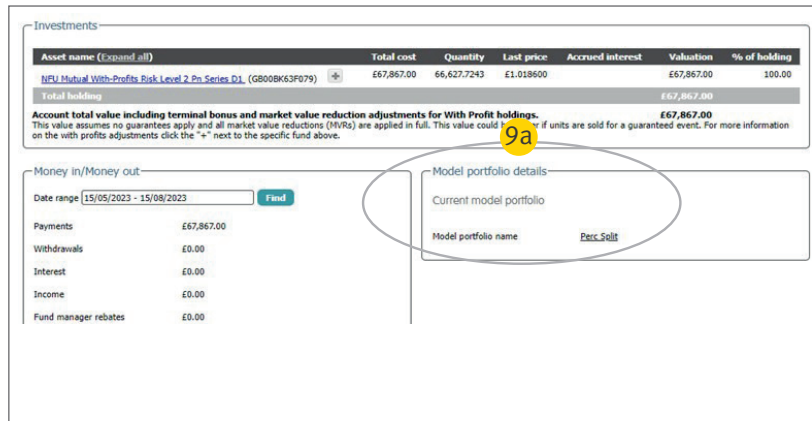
Investments

| Asset name (Expand all) | Total cost | Quantity | Last price | Accrued interest | Valuation | % of holding |
|---|---|---|---|---|---|---|
| NFU Mutual With-Profits Risk Level 2 Pn Series D1 (GB00BK63F079) + | £67,867.00 | 66,627.7243 | £1.018600 | | £67,867.00 | 100.00 |
| Total holding | | | | | £67,867.00 | |

Account total value including terminal bonus and market value reduction adjustments for With Profit holdings. £67,867.00
This value assumes no guarantees apply and all market value reductions (MVRs) are applied in full. This value could b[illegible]r if units are sold for a guaranteed event. For more information on the with profits adjustments click the "+" next to the specific fund above.

9a

Money in/Money out

Date range 15/05/2023 - 15/08/2023 Find

Payments £67,867.00

Withdrawals £0.00

Interest £0.00

Income £0.00

Fund manager rebates £0.00

Model portfolio details

Current model portfolio

Model portfolio name Perc Split